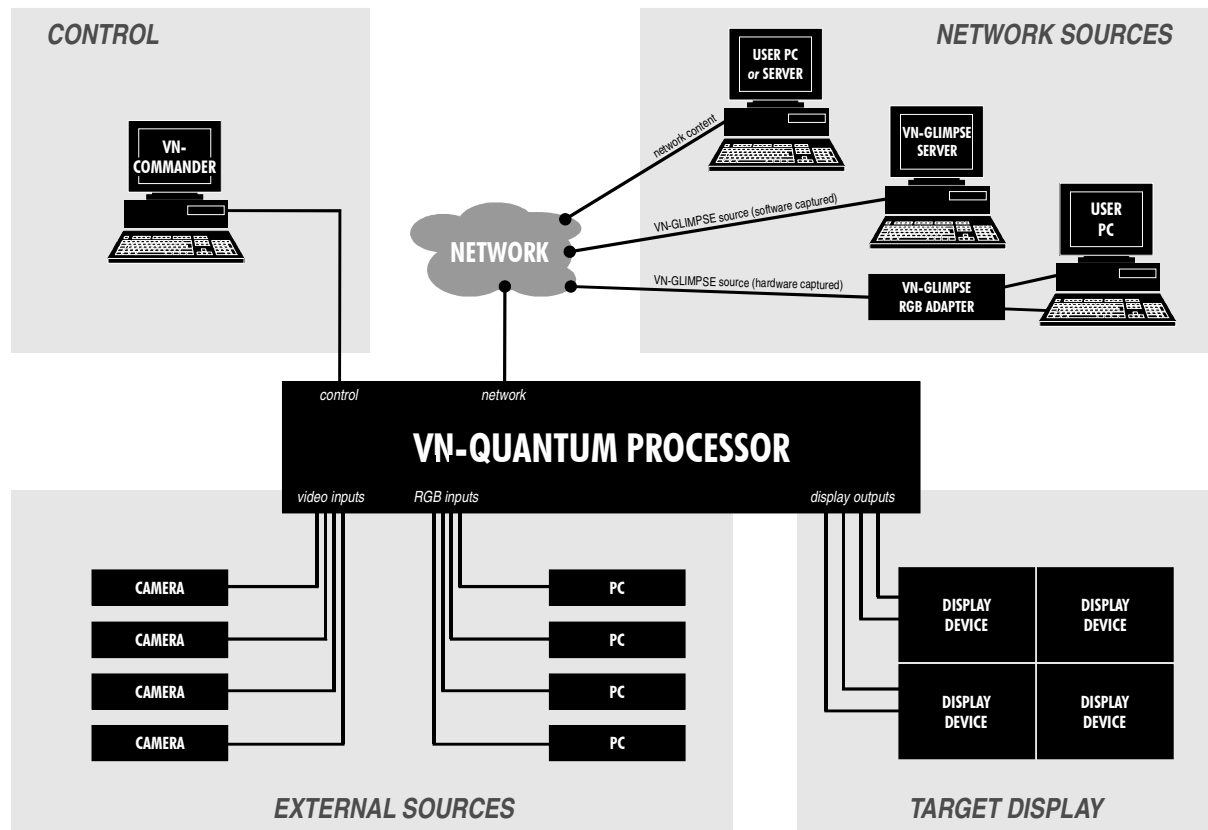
CONTROL

VN-COMMANDER

NETWORK SOURCES

USER PC or SERVER

network content

VN-GLIMPSE SERVER

VN-GLIMPSE source (software captured)

USER PC

NETWORK

VN-GLIMPSE source (hardware captured)

VN-GLIMPSE RGB ADAPTER

control

network

VN-QUANTUM PROCESSOR

video inputs

RGB inputs

display outputs

CAMERA

CAMERA

CAMERA

CAMERA

PC

PC

PC

PC

DISPLAY DEVICE

DISPLAY DEVICE

DISPLAY DEVICE

DISPLAY DEVICE

EXTERNAL SOURCES

TARGET DISPLAY